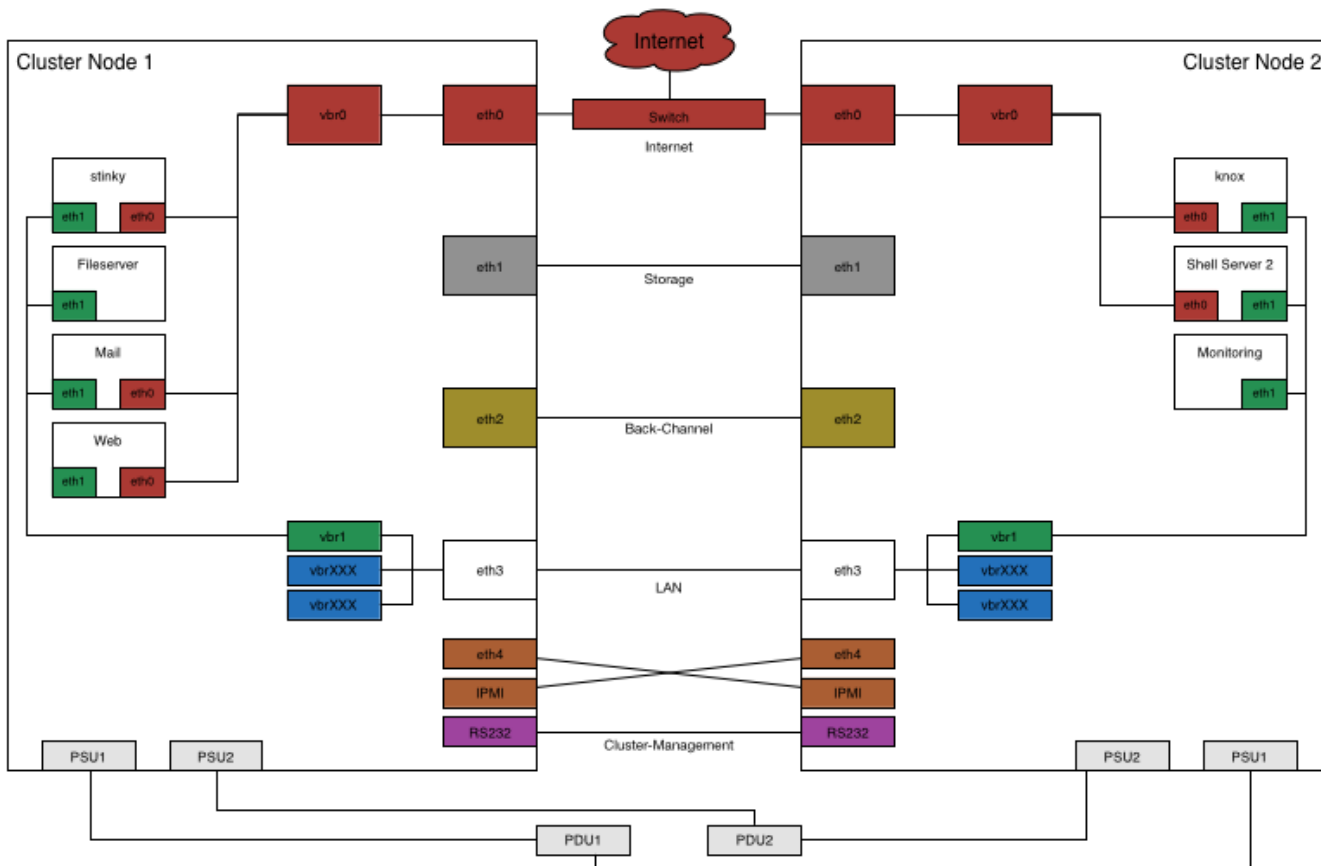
Internet

Cluster Node 1

vbr0

eth0

Switch

Internet

stinky

eth1

eth0

Fileserver

eth1

Mail

eth1

eth0

Web

eth1

eth0

eth1

Storage

eth2

Back-Channel

vbr1

vbrXXX

vbrXXX

eth3

LAN

eth4

IPMI

RS232

Cluster-Management

PSU1

PSU2

Cluster Node 2

eth0

vbr0

knox

eth0

eth1

Shell Server 2

eth0

eth1

Monitoring

eth1

eth1

eth2

vbr1

eth3

vbrXXX

vbrXXX

eth4

IPMI

RS232

PSU2

PSU1

PDU1

PDU2